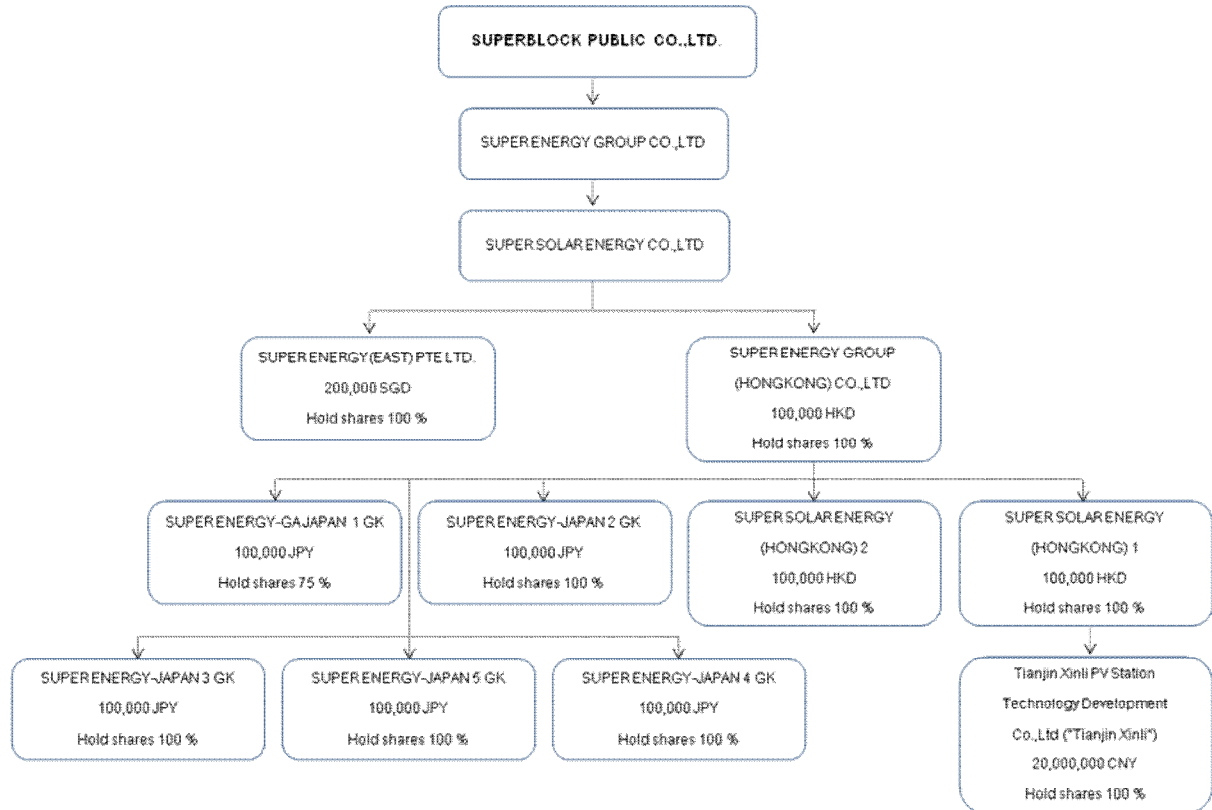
SUPERBLOCK PUBLIC CO.,LTD.

SUPER ENERGY GROUP CO.,LTD

SUPER SOLAR ENERGY CO.,LTD

SUPER ENERGY (EAST) PTE LTD.
200,000 SGD
Hold shares 100 %

SUPER ENERGY GROUP
(HONGKONG) CO.,LTD
100,000 HKD
Hold shares 100 %

SUPER ENERGY-GA JAPAN 1 GK
100,000 JPY
Hold shares 75 %

SUPER ENERGY-JAPAN 2 GK
100,000 JPY
Hold shares 100 %

SUPER SOLAR ENERGY
(HONGKONG) 2
100,000 HKD
Hold shares 100 %

SUPER SOLAR ENERGY
(HONGKONG) 1
100,000 HKD
Hold shares 100 %

SUPER ENERGY-JAPAN 3 GK
100,000 JPY
Hold shares 100 %

SUPER ENERGY-JAPAN 5 GK
100,000 JPY
Hold shares 100 %

SUPER ENERGY-JAPAN 4 GK
100,000 JPY
Hold shares 100 %

Tianjin Xinli PV Station
Technology Development
Co.,Ltd ("Tianjin Xinli")
20,000,000 CNY
Hold shares 100 %